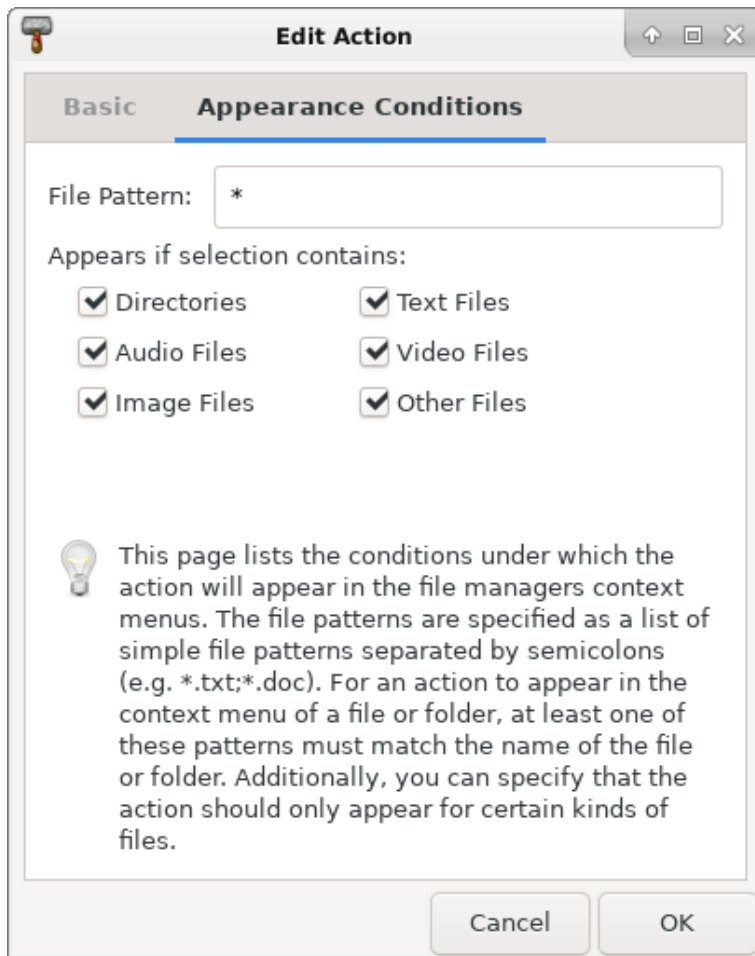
Edit Action

Basic Appearance Conditions

File Pattern: *

Appears if selection contains:

Directories
Text Files
Audio Files
Video Files
Image Files
Other Files

This page lists the conditions under which the action will appear in the file managers context menus. The file patterns are specified as a list of simple file patterns separated by semicolons (e.g. *.txt;*.doc). For an action to appear in the context menu of a file or folder, at least one of these patterns must match the name of the file or folder. Additionally, you can specify that the action should only appear for certain kinds of files.

Cancel
OK